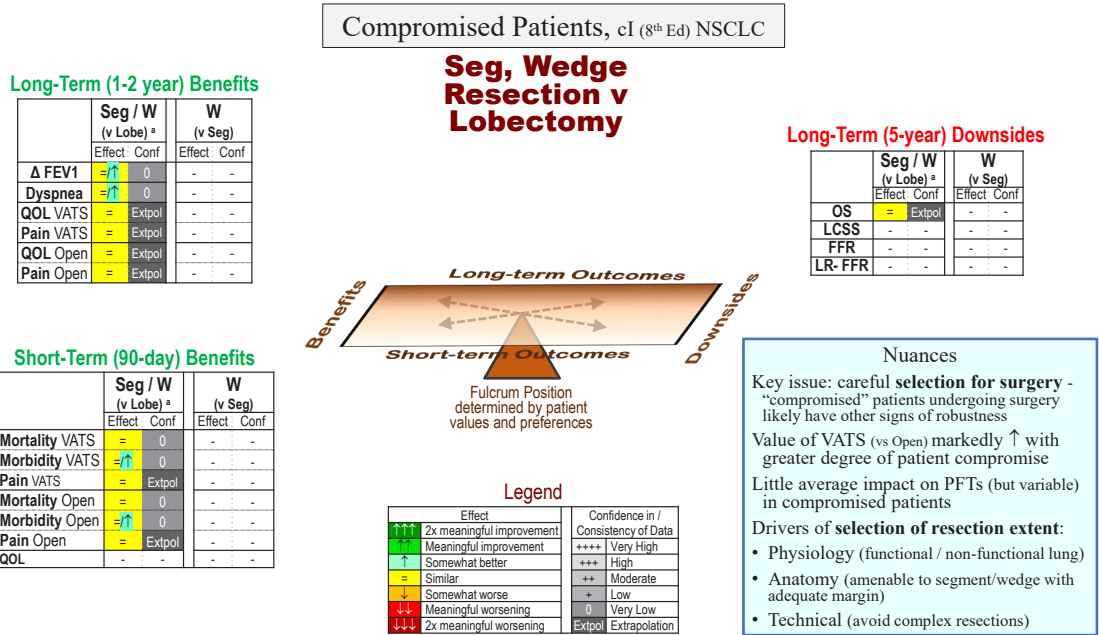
Compromised Patients, cI (8th Ed) NSCLC

Seg, Wedge Resection v Lobectomy

Long-Term (1-2 year) Benefits

| | Seg / W (v Lobe) a | | W (v Seg) | |
|---|---|---|---|---|
| | Effect | Conf | Effect | Conf |
| Δ FEV1 | =/↑ | 0 | - | - |
| Dyspnea | =/↑ | 0 | - | - |
| QOL VATS | = | Extpol | - | - |
| Pain VATS | = | Extpol | - | - |
| QOL Open | = | Extpol | - | - |
| Pain Open | = | Extpol | - | - |

Long-Term (5-year) Downsides

| | Seg / W (v Lobe) a | | W (v Seg) | |
|---|---|---|---|---|
| | Effect | Conf | Effect | Conf |
| OS | = | Extpol | - | - |
| LCSS | - | - | - | - |
| FFR | - | - | - | - |
| LR- FFR | - | - | - | - |

Long-term Outcomes
Benefits
Downsides
Short-term Outcomes
Fulcrum Position determined by patient values and preferences

Short-Term (90-day) Benefits

| | Seg / W (v Lobe) a | | W (v Seg) | |
|---|---|---|---|---|
| | Effect | Conf | Effect | Conf |
| Mortality VATS | = | 0 | - | - |
| Morbidity VATS | =/↑ | 0 | - | - |
| Pain VATS | ↑ | Extpol | - | - |
| Mortality Open | = | 0 | - | - |
| Morbidity Open | =/↑ | 0 | - | - |
| Pain Open | = | Extpol | - | - |
| QOL | - | - | - | - |

Legend

| Effect | | Confidence in / Consistency of Data | |
|---|---|---|---|
| ↑↑↑ | 2x meaningful improvement | | |
| ↑↑ | Meaningful improvement | ++++ | Very High |
| ↑ | Somewhat better | +++ | High |
| = | Similar | ++ | Moderate |
| ↓ | Somewhat worse | + | Low |
| ↓↓ | Meaningful worsening | 0 | Very Low |
| ↓↓↓ | 2x meaningful worsening | Extpol | Extrapolation |

Nuances

Key issue: careful selection for surgery - "compromised" patients undergoing surgery likely have other signs of robustness

Value of VATS (vs Open) markedly ↑ with greater degree of patient compromise

Little average impact on PFTs (but variable) in compromised patients

Drivers of selection of resection extent:
• Physiology (functional / non-functional lung)
• Anatomy (amenable to segment/wedge with adequate margin)
• Technical (avoid complex resections)